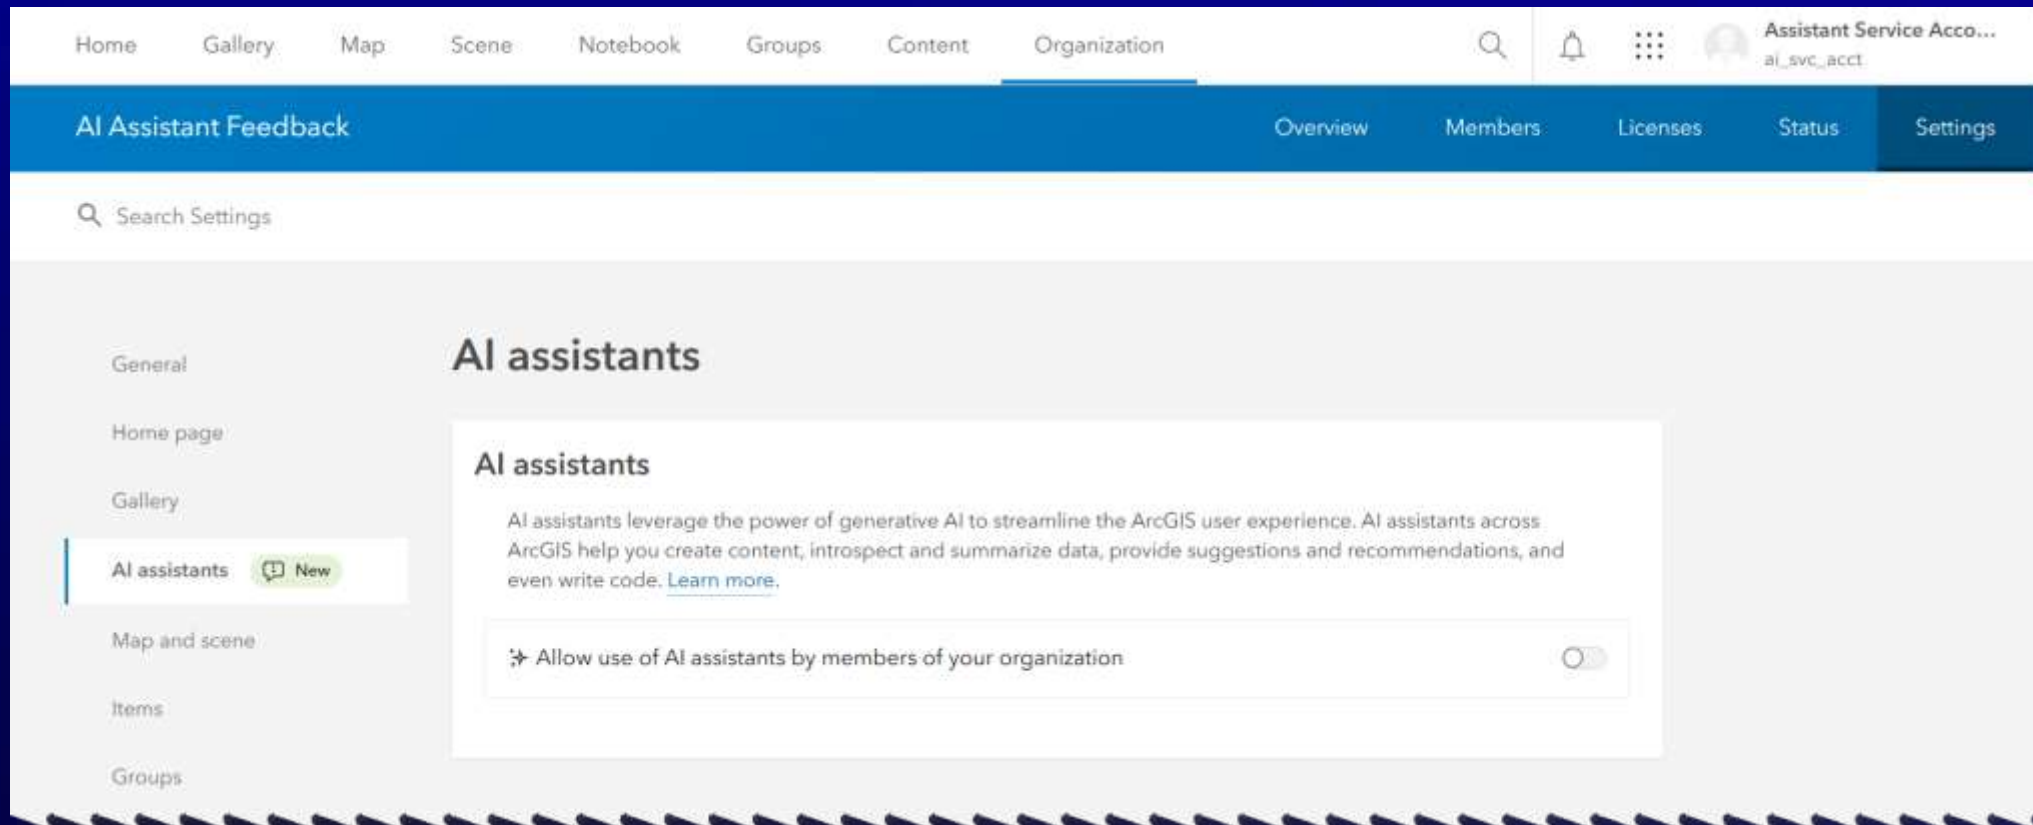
Home Gallery Map Scene Notebook Groups Content Organization

Assistant Service Acco...
ai_svc_acct

AI Assistant Feedback

Overview Members Licenses Status Settings

Search Settings

General

Home page

Gallery

AI assistants New

Map and scene

Items

Groups

AI assistants

AI assistants

AI assistants leverage the power of generative AI to streamline the ArcGIS user experience. AI assistants across ArcGIS help you create content, introspect and summarize data, provide suggestions and recommendations, and even write code. Learn more.

Allow use of AI assistants by members of your organization